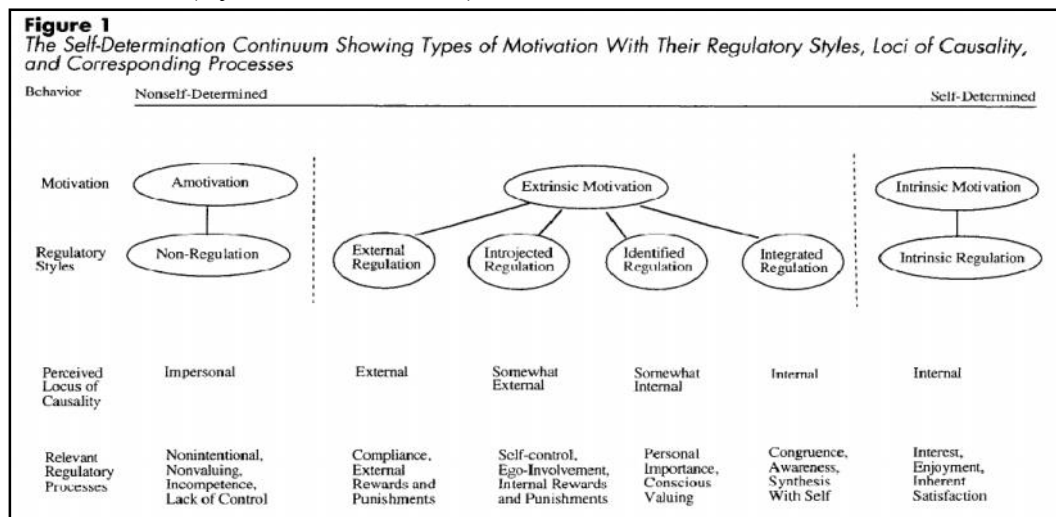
**Figure 1**
*The Self-Determination Continuum Showing Types of Motivation With Their Regulatory Styles, Loci of Causality, and Corresponding Processes*

Behavior — Nonself-Determined — Self-Determined

| | | | | | | |
|---|---|---|---|---|---|---|
| Motivation | Amotivation | Extrinsic Motivation | | | | Intrinsic Motivation |
| Regulatory Styles | Non-Regulation | External Regulation | Introjected Regulation | Identified Regulation | Integrated Regulation | Intrinsic Regulation |
| Perceived Locus of Causality | Impersonal | External | Somewhat External | Somewhat Internal | Internal | Internal |
| Relevant Regulatory Processes | Nonintentional, Nonvaluing, Incompetence, Lack of Control | Compliance, External Rewards and Punishments | Self-control, Ego-Involvement, Internal Rewards and Punishments | Personal Importance, Conscious Valuing | Congruence, Awareness, Synthesis With Self | Interest, Enjoyment, Inherent Satisfaction |